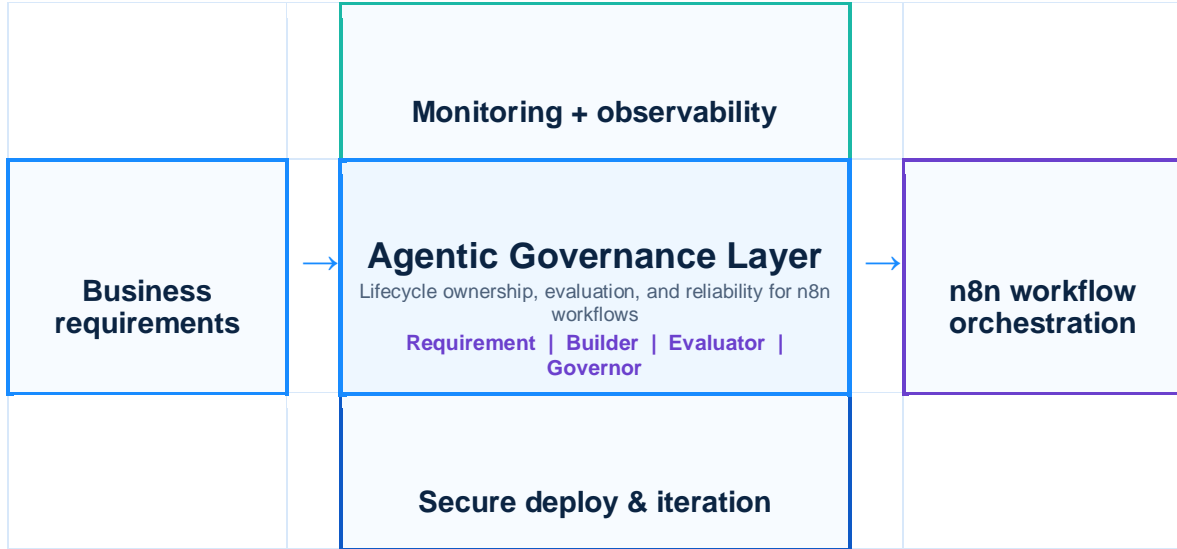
Monitoring + observability

Business requirements

→

Agentic Governance Layer

Lifecycle ownership, evaluation, and reliability for n8n workflows

Requirement | Builder | Evaluator | Governor

→

n8n workflow orchestration

Secure deploy & iteration